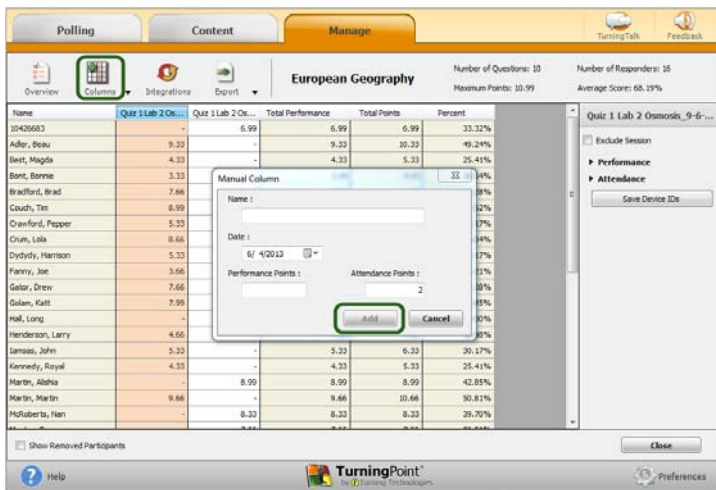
Polling Content Manage TurningTalk Feedback

Overview Columns Integrations Export

European Geography

Number of Questions: 10
Maximum Points: 10.99

Number of Responders: 16
Average Score: 68.19%

| Name | Quiz 1 Lab 2 Os... | Quiz 1 Lab 2 Os... | Total Performance | Total Points | Percent |
|---|---|---|---|---|---|
| 10426683 | - | 6.99 | 6.99 | 6.99 | 33.32% |
| Adler, Beau | 9.33 | - | 9.33 | 10.33 | 49.24% |
| Beet, Magda | 4.33 | - | 4.33 | 5.33 | 25.41% |
| Bont, Bonnie | 3.33 | | | | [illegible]4% |
| Bradford, Brad | 7.66 | | | | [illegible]8% |
| Couch, Tim | 8.99 | | | | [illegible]2% |
| Crawford, Pepper | 5.33 | | | | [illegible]7% |
| Crum, Lola | 8.66 | | | | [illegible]4% |
| Dydydy, Harrison | 5.33 | | | | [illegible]7% |
| Fanny, Joe | 3.66 | | | | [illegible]1% |
| Gator, Drew | 7.66 | | | | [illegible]0% |
| Golam, Katt | 7.99 | | | | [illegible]5% |
| Hall, Long | - | | | | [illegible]0% |
| Henderson, Larry | 4.66 | | | | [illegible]0% |
| Iamsas, John | 5.33 | - | 5.33 | 6.33 | 30.17% |
| Kennedy, Royal | 4.33 | - | 4.33 | 5.33 | 25.41% |
| Martin, Alishia | - | 8.99 | 8.99 | 8.99 | 42.85% |
| Martin, Martin | 9.66 | - | 9.66 | 10.66 | 50.81% |
| McRoberts, Nan | - | 8.33 | 8.33 | 8.33 | 39.70% |

Manual Column
Name :
Date :
6/ 4/2013
Performance Points :
Attendance Points :
2
Add Cancel

Quiz 1 Lab 2 Osmosis_9-6-...
Exclude Session
▸ Performance
▸ Attendance
Save Device IDs

Show Removed Participants
Close

Help
TurningPoint
by Turning Technologies
Preferences